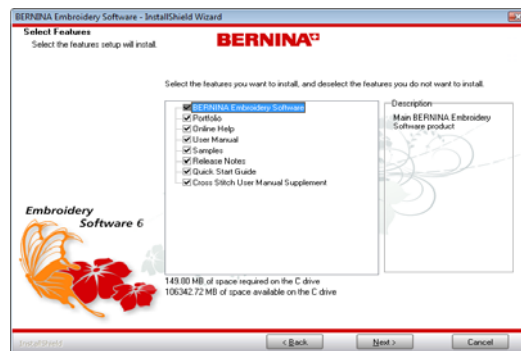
BERNINA Embroidery Software - InstallShield Wizard

Select Features
Select the features setup will install.

BERNINA

Select the features you want to install, and deselect the features you do not want to install.

BERNINA Embroidery Software
Portfolio
Online Help
User Manual
Samples
Release Notes
Quick Start Guide
Cross Stitch User Manual Supplement

Description
Main BERNINA Embroidery Software product

Embroidery Software 6

149.80 MB of space required on the C drive
106342.72 MB of space available on the C drive

InstallShield

< Back
Next >
Cancel